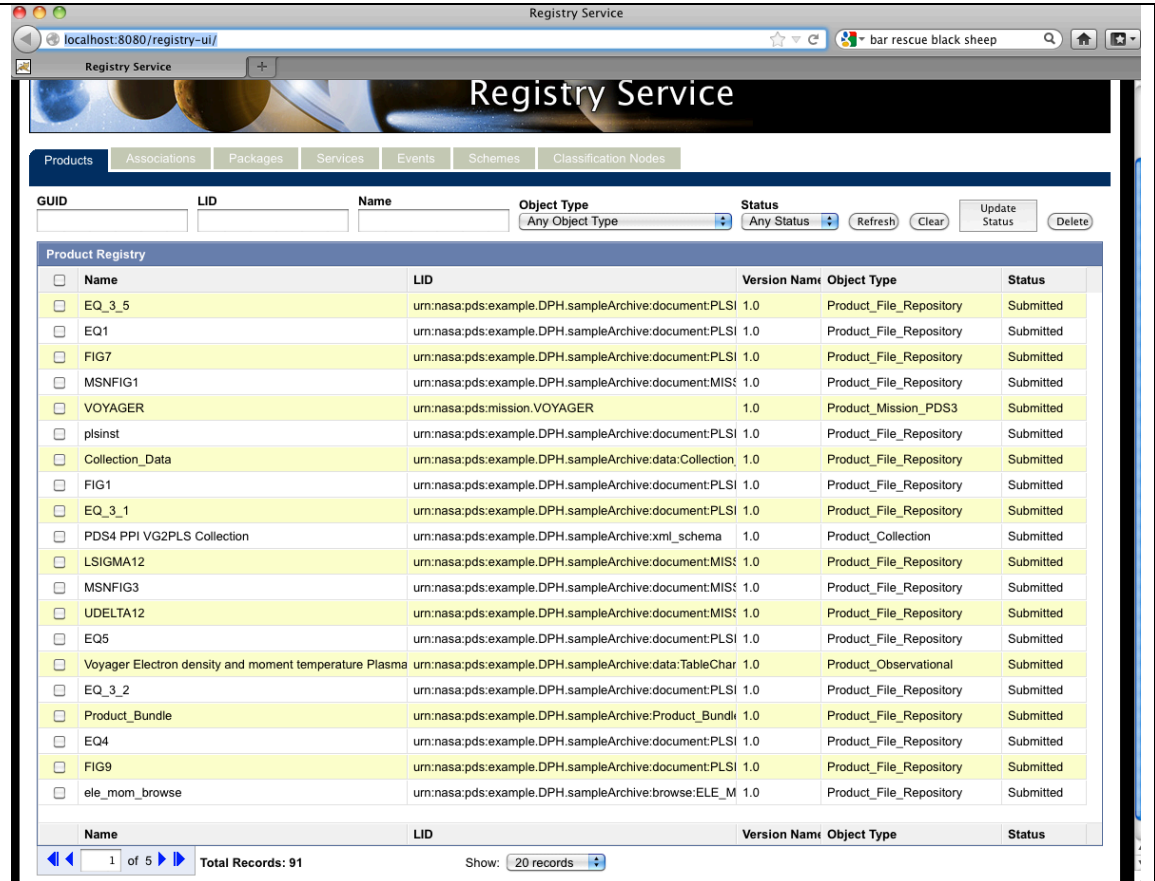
Registry Service

localhost:8080/registry-ui/

bar rescue black sheep

Registry Service +

Registry Service

Products Associations Packages Services Events Schemes Classification Nodes

GUID LID Name Object Type Status

Any Object Type Any Status Refresh Clear Update Status Delete

Product Registry

| | Name | LID | Version Name | Object Type | Status |
|---|---|---|---|---|---|
| | EQ_3_5 | urn:nasa:pds:example.DPH.sampleArchive:document:PLSI | 1.0 | Product_File_Repository | Submitted |
| | EQ1 | urn:nasa:pds:example.DPH.sampleArchive:document:PLSI | 1.0 | Product_File_Repository | Submitted |
| | FIG7 | urn:nasa:pds:example.DPH.sampleArchive:document:PLSI | 1.0 | Product_File_Repository | Submitted |
| | MSNFIG1 | urn:nasa:pds:example.DPH.sampleArchive:document:MISS | 1.0 | Product_File_Repository | Submitted |
| | VOYAGER | urn:nasa:pds:mission.VOYAGER | 1.0 | Product_Mission_PDS3 | Submitted |
| | plsinst | urn:nasa:pds:example.DPH.sampleArchive:document:PLSI | 1.0 | Product_File_Repository | Submitted |
| | Collection_Data | urn:nasa:pds:example.DPH.sampleArchive:data:Collection_ | 1.0 | Product_File_Repository | Submitted |
| | FIG1 | urn:nasa:pds:example.DPH.sampleArchive:document:PLSI | 1.0 | Product_File_Repository | Submitted |
| | EQ_3_1 | urn:nasa:pds:example.DPH.sampleArchive:document:PLSI | 1.0 | Product_File_Repository | Submitted |
| | PDS4 PPI VG2PLS Collection | urn:nasa:pds:example.DPH.sampleArchive:xml_schema | 1.0 | Product_Collection | Submitted |
| | LSIGMA12 | urn:nasa:pds:example.DPH.sampleArchive:document:MISS | 1.0 | Product_File_Repository | Submitted |
| | MSNFIG3 | urn:nasa:pds:example.DPH.sampleArchive:document:MISS | 1.0 | Product_File_Repository | Submitted |
| | UDELTA12 | urn:nasa:pds:example.DPH.sampleArchive:document:MISS | 1.0 | Product_File_Repository | Submitted |
| | EQ5 | urn:nasa:pds:example.DPH.sampleArchive:document:PLSI | 1.0 | Product_File_Repository | Submitted |
| | Voyager Electron density and moment temperature Plasma | urn:nasa:pds:example.DPH.sampleArchive:data:TableChar | 1.0 | Product_Observational | Submitted |
| | EQ_3_2 | urn:nasa:pds:example.DPH.sampleArchive:document:PLSI | 1.0 | Product_File_Repository | Submitted |
| | Product_Bundle | urn:nasa:pds:example.DPH.sampleArchive:Product_Bundle | 1.0 | Product_File_Repository | Submitted |
| | EQ4 | urn:nasa:pds:example.DPH.sampleArchive:document:PLSI | 1.0 | Product_File_Repository | Submitted |
| | FIG9 | urn:nasa:pds:example.DPH.sampleArchive:document:PLSI | 1.0 | Product_File_Repository | Submitted |
| | ele_mom_browse | urn:nasa:pds:example.DPH.sampleArchive:browse:ELE_M | 1.0 | Product_File_Repository | Submitted |
| | Name | LID | Version Name | Object Type | Status |

1 of 5 Total Records: 91 Show: 20 records